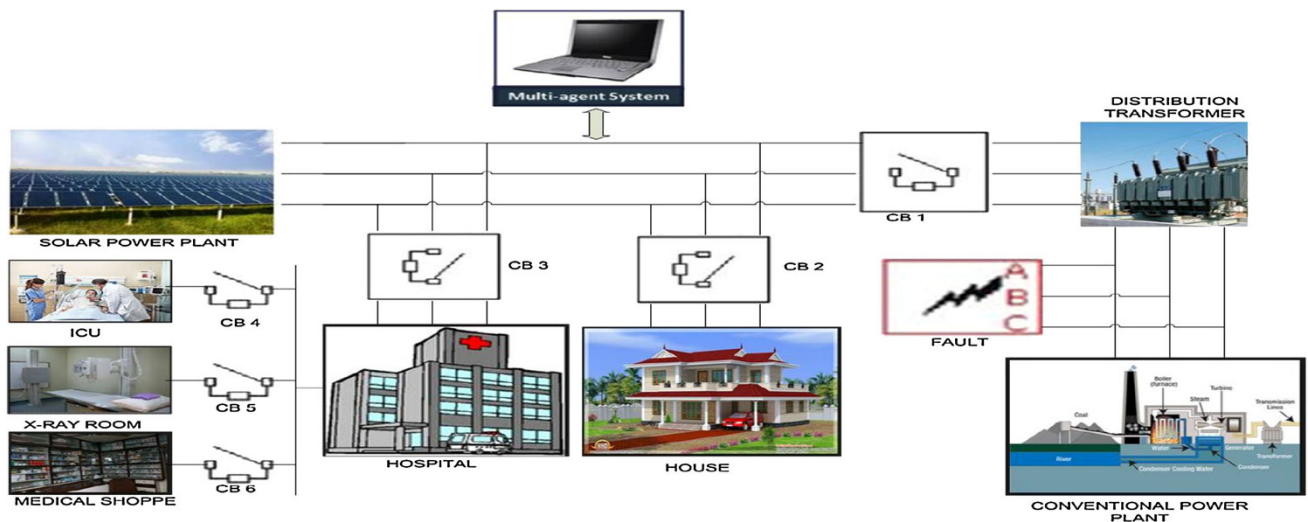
Multi-agent System

DISTRIBUTION TRANSFORMER

SOLAR POWER PLANT

CB 1

CB 3

CB 2

ICU

CB 4

FAULT

A

B

C

X-RAY ROOM

CB 5

MEDICAL SHOPPE

CB 6

HOSPITAL

HOUSE

Coal

Boiler (furnace)

Steam

Turbine

Transmission Lines

Generator

Transformer

Water

River

Condenser Cooling Water

Condenser

CONVENTIONAL POWER PLANT